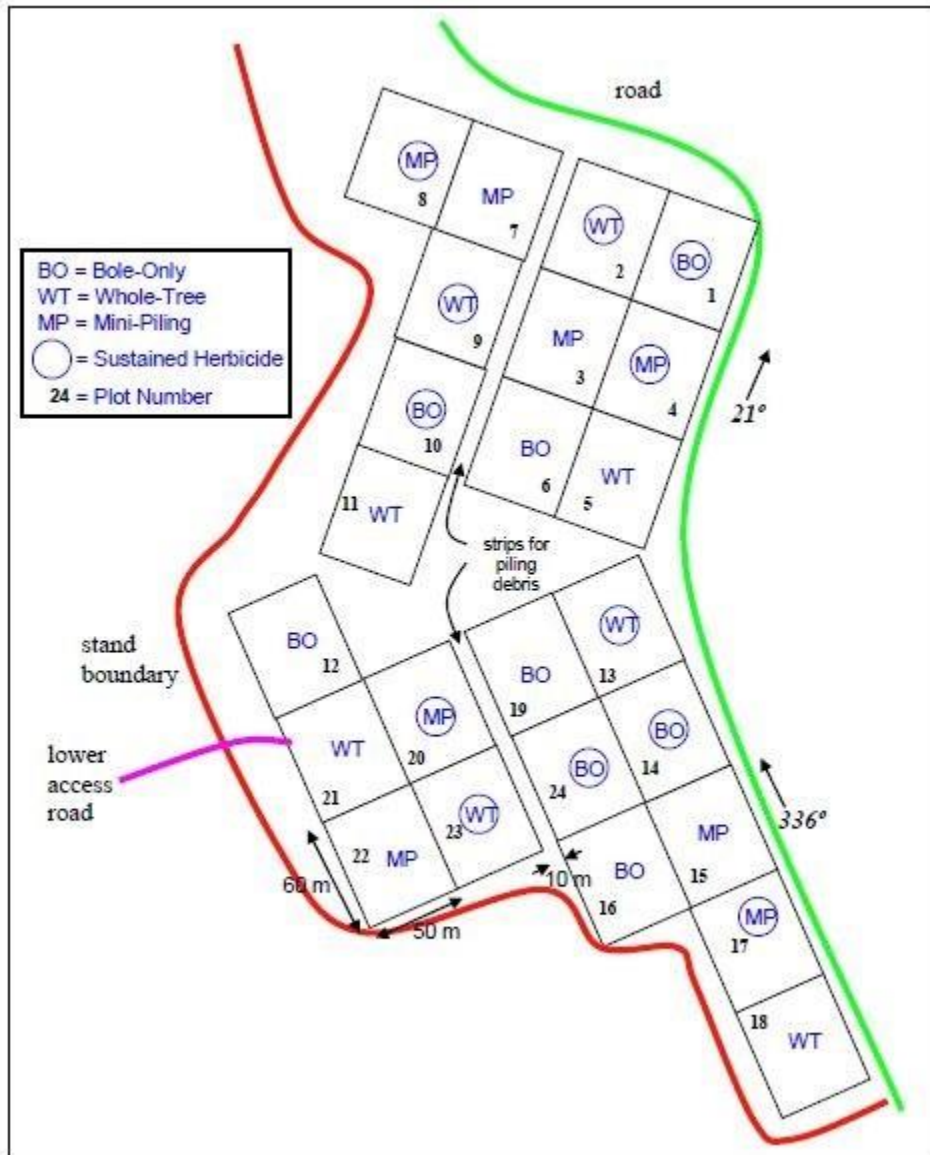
road

BO = Bole-Only
WT = Whole-Tree
MP = Mini-Piling
= Sustained Herbicide
24 = Plot Number

MP
8
MP
7
WT
2
BO
1
WT
9
MP
3
MP
4
21°
BO
10
BO
6
WT
5
11 WT

strips for piling debris

stand boundary

BO
12
WT
13
BO
19
MP
20
BO
WT
21
BO
24
14
lower access road
MP
15
336°
22 MP
WT
23
BO
16
60 m
10 m
50 m
MP
17
18
WT